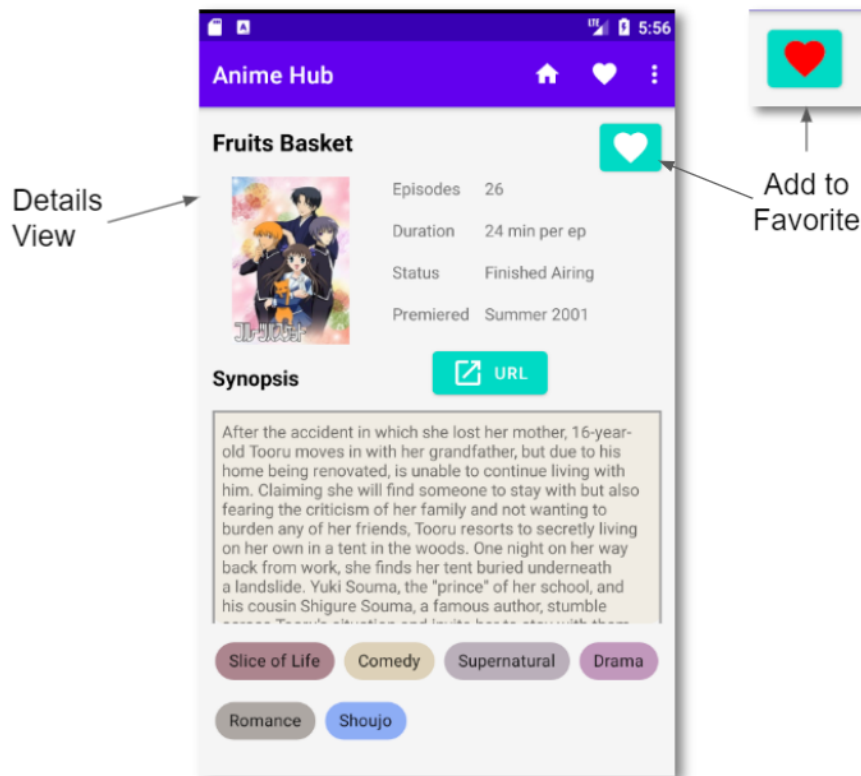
5:56

Anime Hub

Fruits Basket

Details View

Episodes 26

Duration 24 min per ep

Status Finished Airing

Premiered Summer 2001

Add to Favorite

Synopsis

URL

After the accident in which she lost her mother, 16-year-old Tooru moves in with her grandfather, but due to his home being renovated, is unable to continue living with him. Claiming she will find someone to stay with but also fearing the criticism of her family and not wanting to burden any of her friends, Tooru resorts to secretly living on her own in a tent in the woods. One night on her way back from work, she finds her tent buried underneath a landslide. Yuki Souma, the "prince" of her school, and his cousin Shigure Souma, a famous author, stumble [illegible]

Slice of Life
Comedy
Supernatural
Drama
Romance
Shoujo